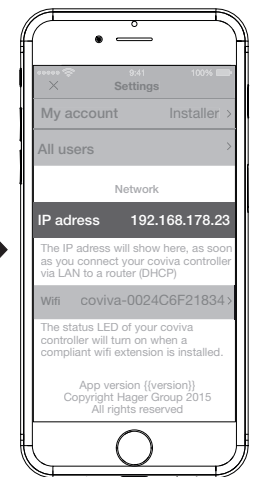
9:41 100%
Settings

My account Installer >

All users >

Network

IP adress 192.168.178.23

The IP adress will show here, as soon as you connect your coviva controller via LAN to a router (DHCP)

Wifi coviva-0024C6F21834 >

The status LED of your coviva controller will turn on when a compliant wifi extension is installed.

App version {{version}}
Copyright Hager Group 2015
All rights reserved